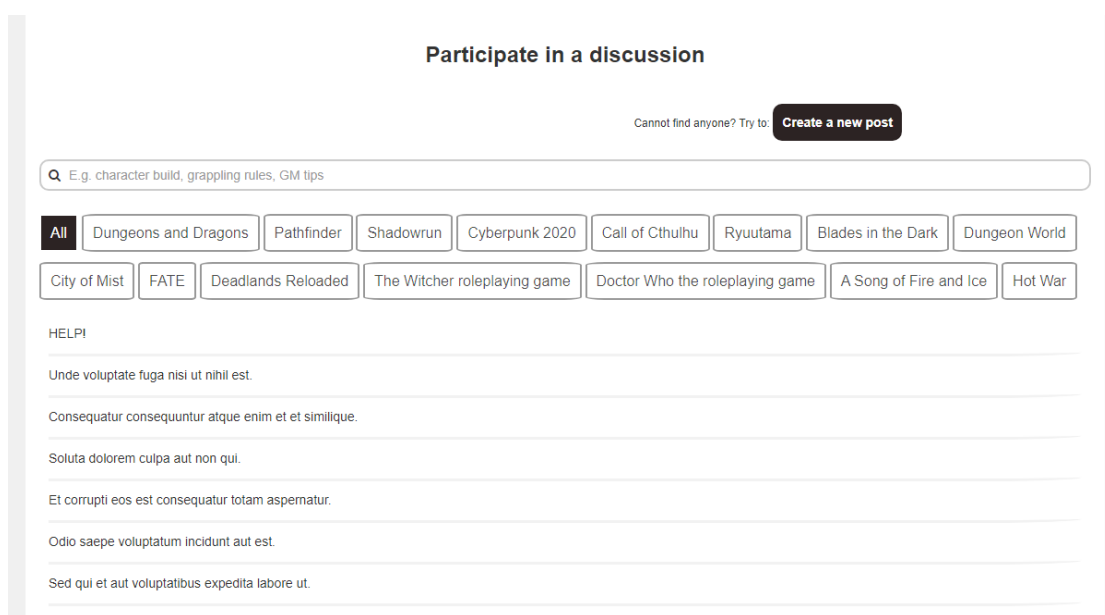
Participate in a discussion

Cannot find anyone? Try to: Create a new post

E.g. character build, grappling rules, GM tips

All Dungeons and Dragons Pathfinder Shadowrun Cyberpunk 2020 Call of Cthulhu Ryuutama Blades in the Dark Dungeon World City of Mist FATE Deadlands Reloaded The Witcher roleplaying game Doctor Who the roleplaying game A Song of Fire and Ice Hot War

HELP!

Unde voluptate fuga nisi ut nihil est.

Consequatur consequuntur atque enim et et similique.

Soluta dolorem culpa aut non qui.

Et corrupti eos est consequatur totam aspernatur.

Odio saepe voluptatum incidunt aut est.

Sed qui et aut voluptatibus expedita labore ut.